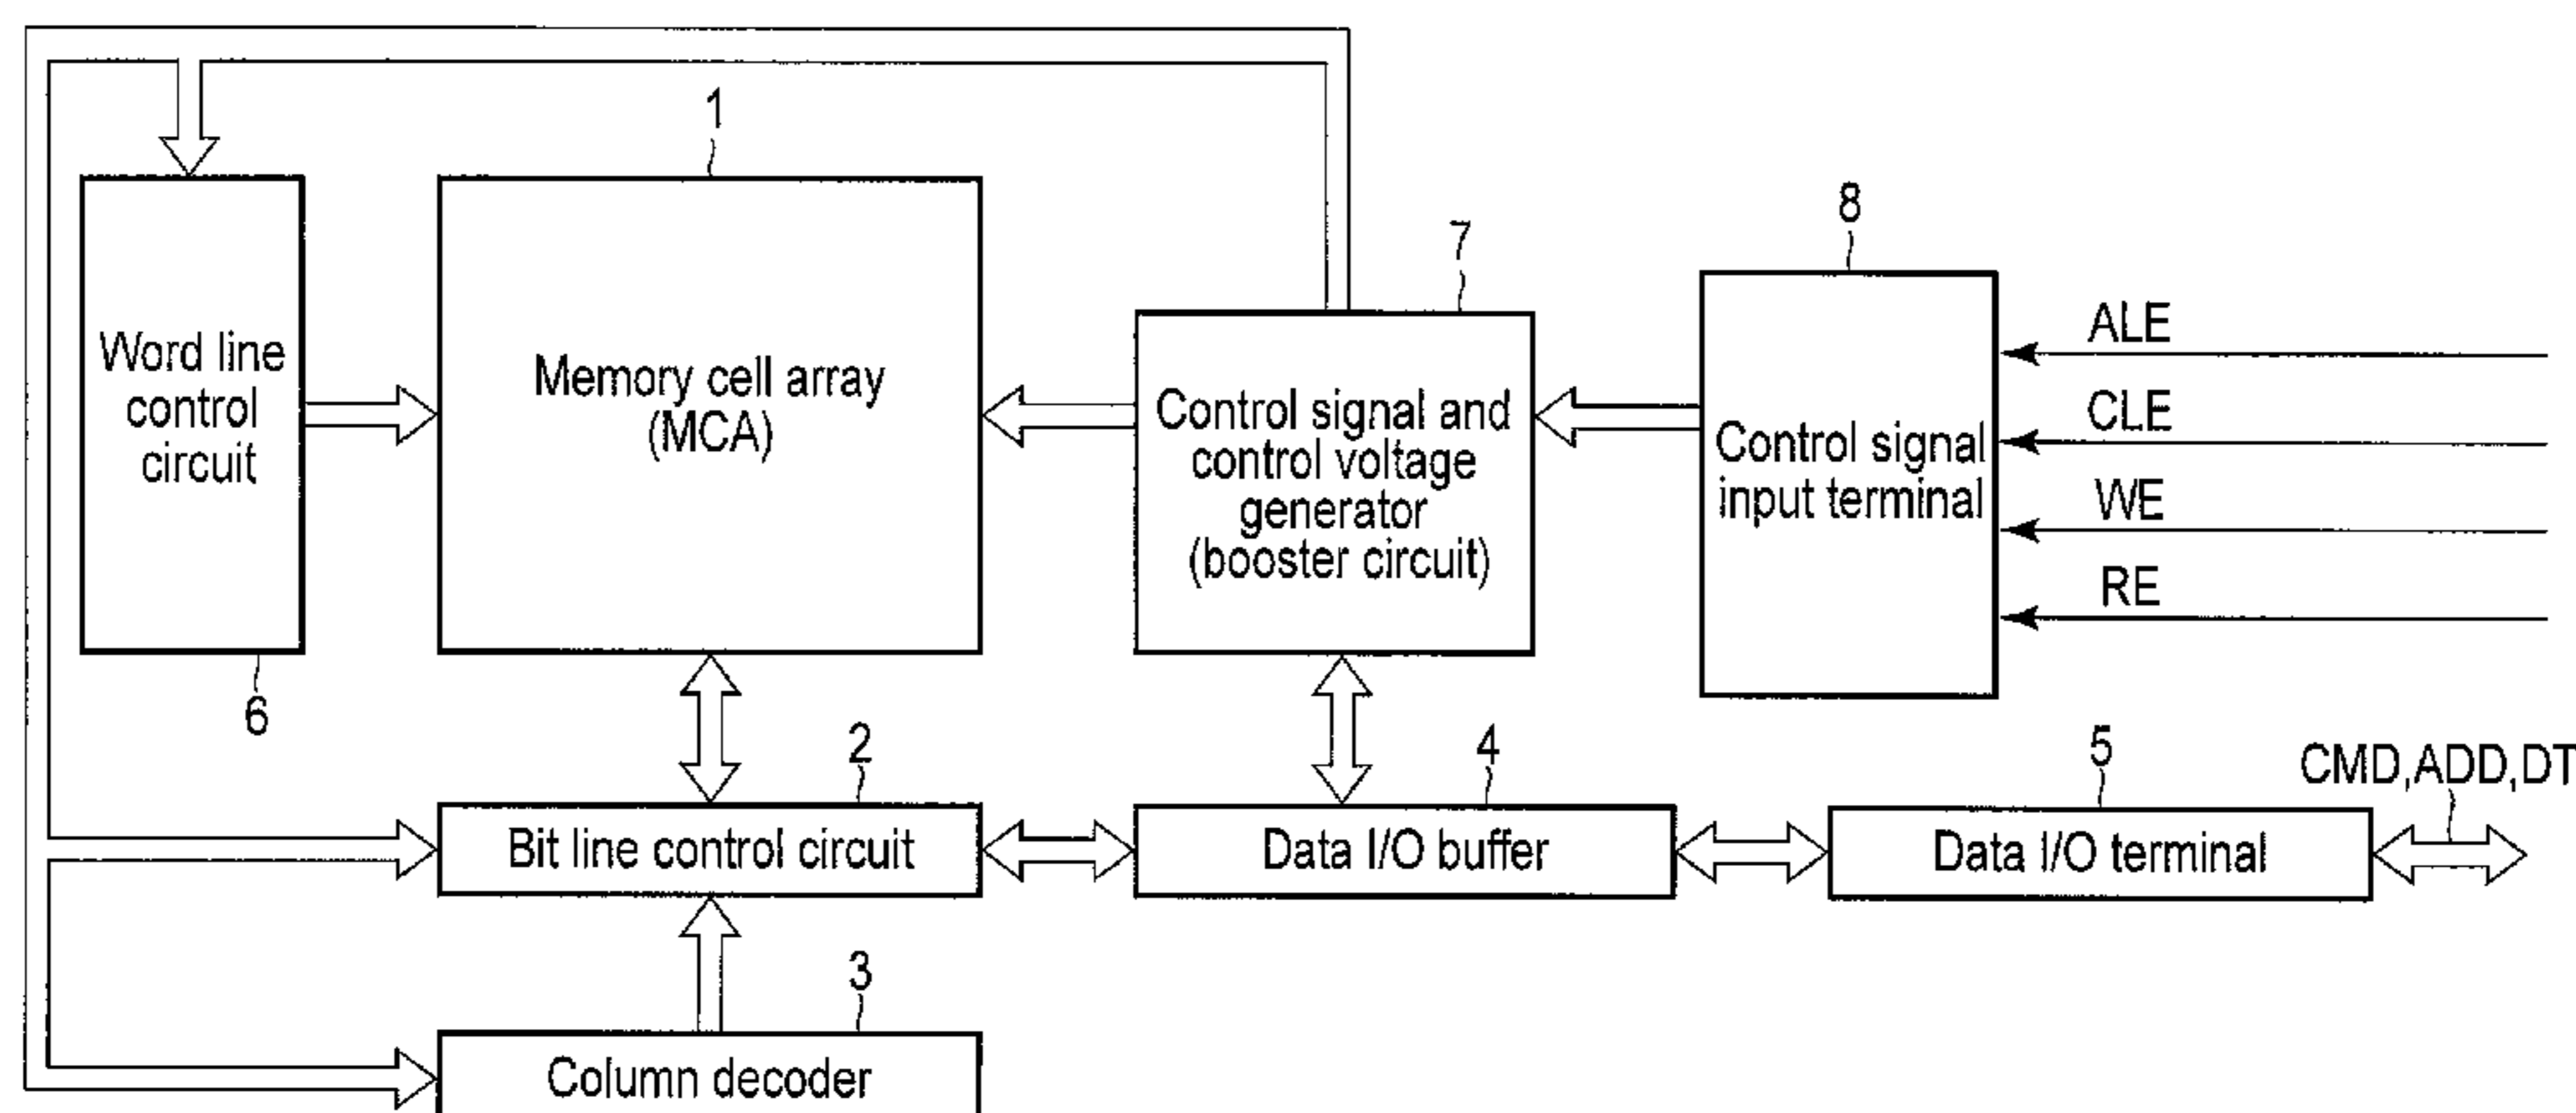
1

Word line control circuit

Memory cell array (MCA)

7

Control signal and control voltage generator (booster circuit)

8

Control signal input terminal

ALE

CLE

WE

RE

6

2

Bit line control circuit

4

Data I/O buffer

5

Data I/O terminal

CMD,ADD,DT

3

Column decoder